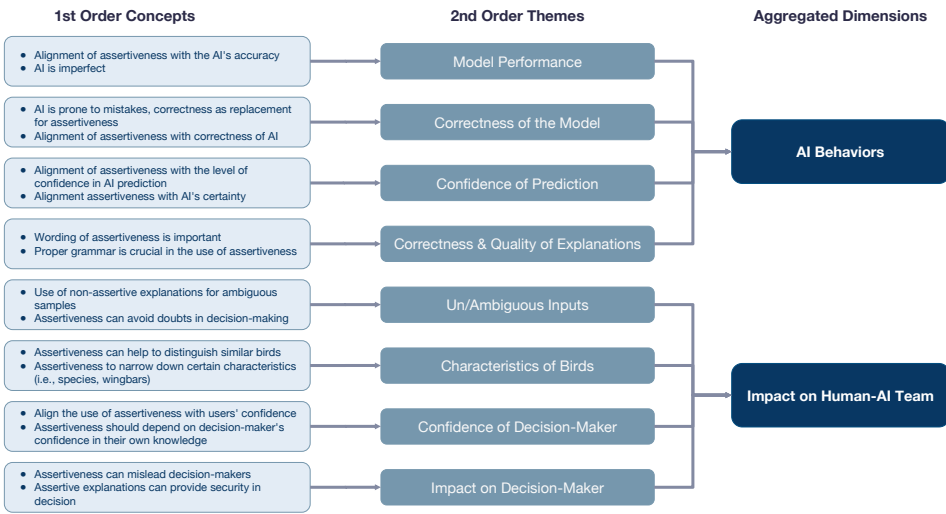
1st Order Concepts

2nd Order Themes

Aggregated Dimensions

- Alignment of assertiveness with the AI's accuracy
- AI is imperfect

Model Performance

- AI is prone to mistakes, correctness as replacement for assertiveness
- Alignment of assertiveness with correctness of AI

Correctness of the Model

- Alignment of assertiveness with the level of confidence in AI prediction
- Alignment assertiveness with AI's certainty

Confidence of Prediction

- Wording of assertiveness is important
- Proper grammar is crucial in the use of assertiveness

Correctness & Quality of Explanations

AI Behaviors

- Use of non-assertive explanations for ambiguous samples
- Assertiveness can avoid doubts in decision-making

Un/Ambiguous Inputs

- Assertiveness can help to distinguish similar birds
- Assertiveness to narrow down certain characteristics (i.e., species, wingbars)

Characteristics of Birds

- Align the use of assertiveness with users' confidence
- Assertiveness should depend on decision-maker's confidence in their own knowledge

Confidence of Decision-Maker

- Assertiveness can mislead decision-makers
- Assertive explanations can provide security in decision

Impact on Decision-Maker

Impact on Human-AI Team